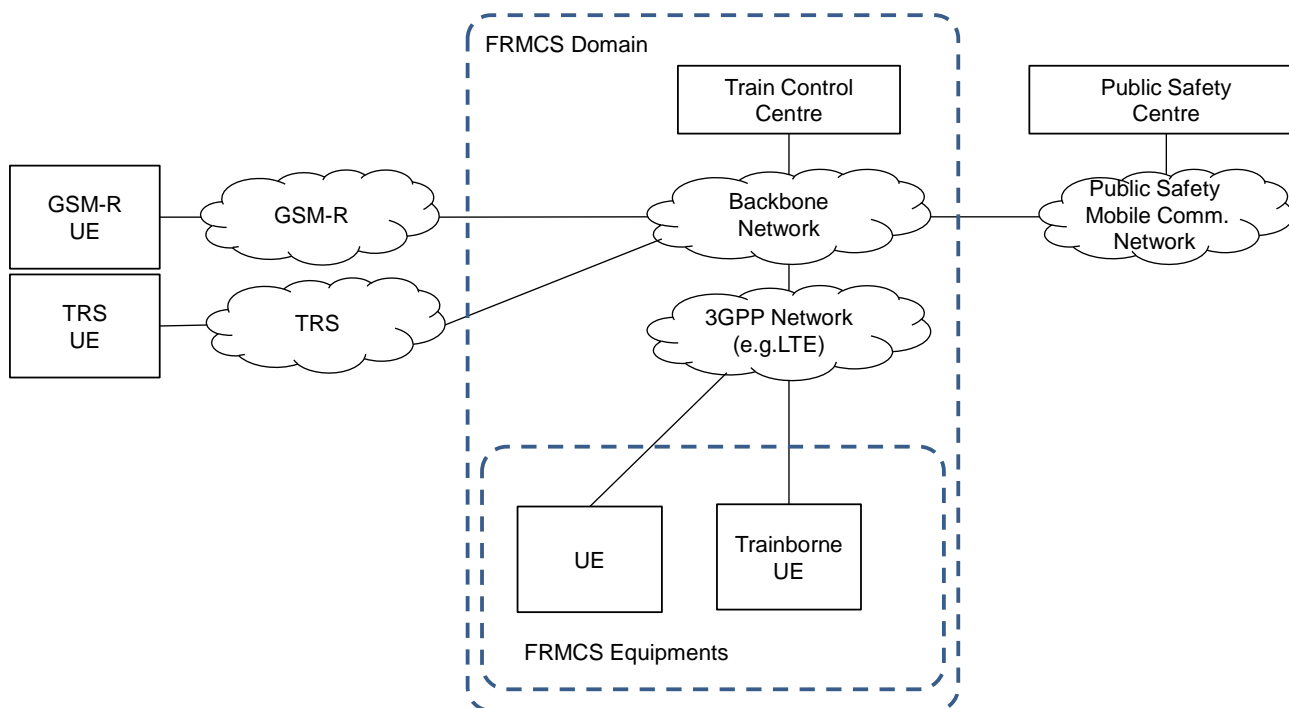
FRMCS Domain

Train Control Centre

Public Safety Centre

GSM-R UE

GSM-R

Backbone Network

Public Safety Mobile Comm. Network

TRS UE

TRS

3GPP Network (e.g.LTE)

UE

Trainborne UE

FRMCS Equipments